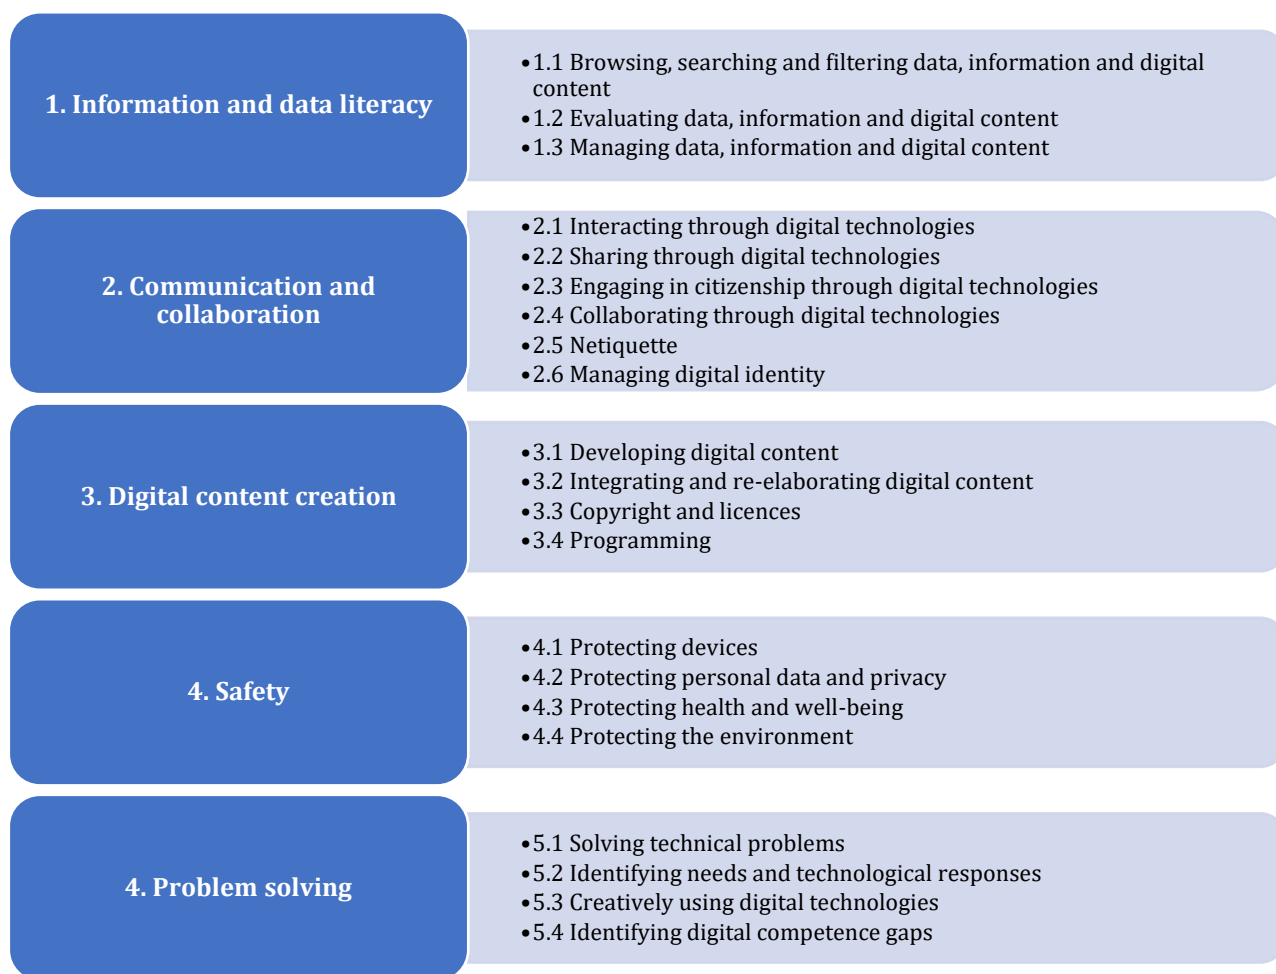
1. Information and data literacy

•1.1 Browsing, searching and filtering data, information and digital content
•1.2 Evaluating data, information and digital content
•1.3 Managing data, information and digital content

2. Communication and collaboration

•2.1 Interacting through digital technologies
•2.2 Sharing through digital technologies
•2.3 Engaging in citizenship through digital technologies
•2.4 Collaborating through digital technologies
•2.5 Netiquette
•2.6 Managing digital identity

3. Digital content creation

•3.1 Developing digital content
•3.2 Integrating and re-elaborating digital content
•3.3 Copyright and licences
•3.4 Programming

4. Safety

•4.1 Protecting devices
•4.2 Protecting personal data and privacy
•4.3 Protecting health and well-being
•4.4 Protecting the environment

4. Problem solving

•5.1 Solving technical problems
•5.2 Identifying needs and technological responses
•5.3 Creatively using digital technologies
•5.4 Identifying digital competence gaps